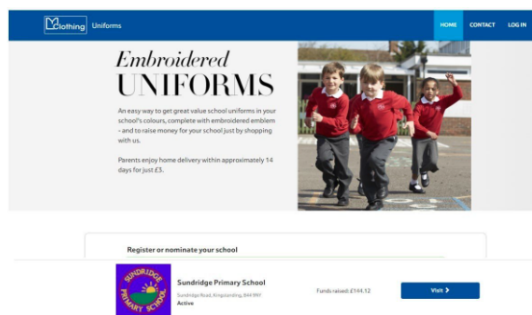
clothing Uniforms

HOME CONTACT LOG IN

Embroidered UNIFORMS

An easy way to get great value school uniforms in your school's colours, complete with embroidered emblem – and to raise money for your school just by shopping with us.

Parents enjoy home delivery within approximately 14 days for just £3.

Register or nominate your school

SUNDRIDGE PRIMARY SCHOOL

Sundridge Primary School
Sundridge Road, Kingsbridge, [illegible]
Active

Funds raised: £144.12

Visit >